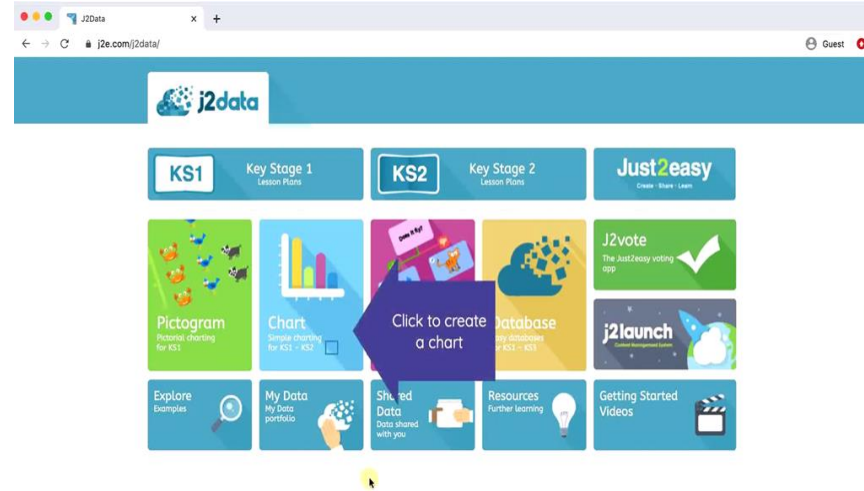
J2Data
×
+
j2e.com/j2data/
Guest

j2data

KS1 Key Stage 1
Lesson Plans

KS2 Key Stage 2
Lesson Plans

Just2easy
Create · Share · Learn

Pictogram
Pictorial charting for KS1

Chart
Simple charting for KS1 – KS2

Click to create a chart

Database
Easy databases for KS1 – KS3

J2vote
The Just2easy voting app

j2launch
Content Management System

Explore
Examples

My Data
My Data portfolio

Shared Data
Data shared with you

Resources
Further learning

Getting Started Videos